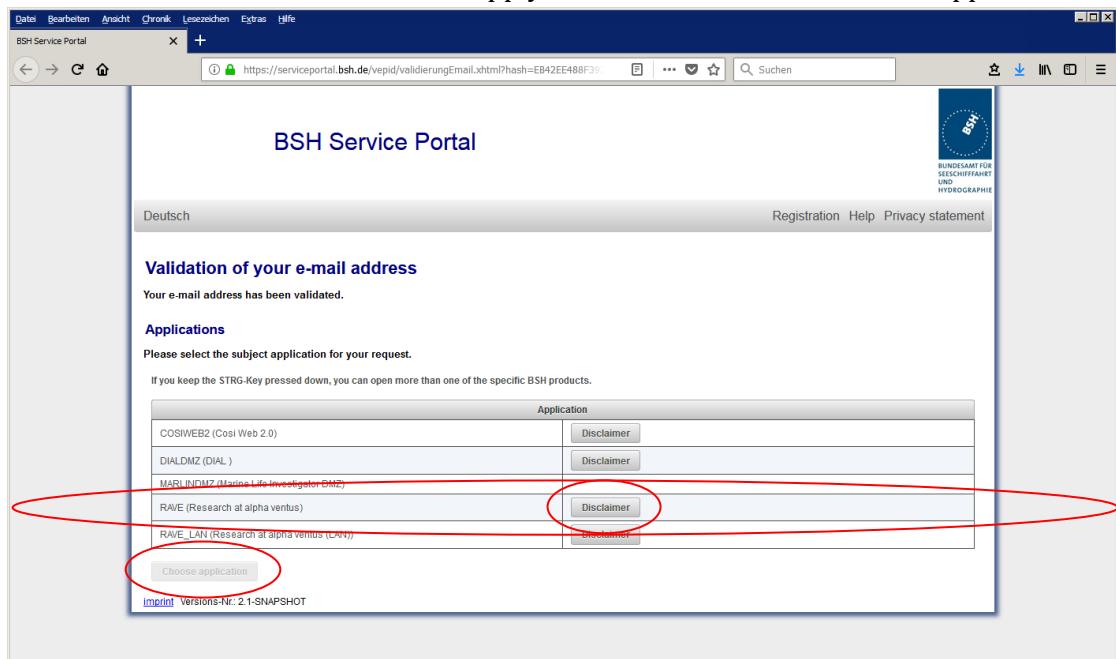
Datei Bearbeiten Ansicht Chronik Lesezeichen Extras Hilfe

BSH Service Portal ×

https://serviceportal.bsh.de/vepid/validierungEmail.xhtml?hash=EB42EE488F39

Suchen

BSH Service Portal

BSH

BUNDESAMT FÜR SEESCHIFFFAHRT UND HYDROGRAPHIE

Deutsch

Registration Help Privacy statement

Validation of your e-mail address

Your e-mail address has been validated.

Applications

Please select the subject application for your request.

If you keep the STRG-Key pressed down, you can open more than one of the specific BSH products.

| Application | |
|---|---|
| COSIWEB2 (Cosi Web 2.0) | Disclaimer |
| DIALDMZ (DIAL ) | Disclaimer |
| MARLINDMZ (Marine Life Investigator DMZ) | |
| RAVE (Research at alpha ventus) | Disclaimer |
| RAVE_LAN (Research at alpha ventus (LAN)) | Disclaimer |

Choose application

imprint Versions-Nr.: 2.1-SNAPSHOT